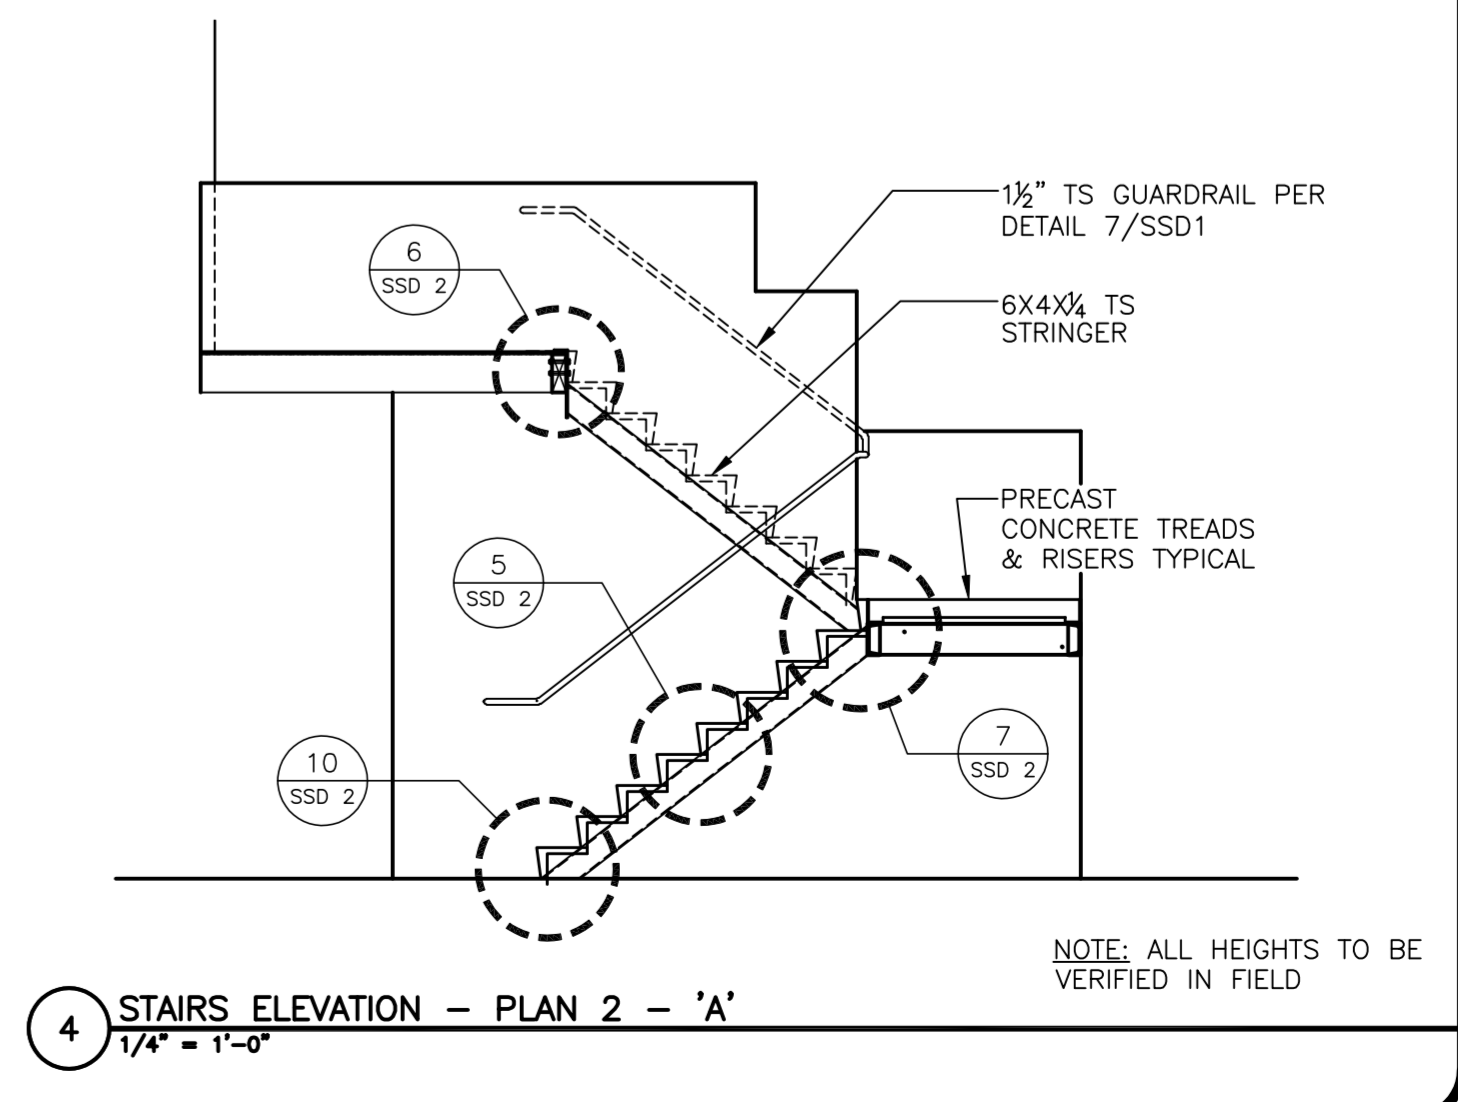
1½" TS GUARDRAIL PER DETAIL 7/SSD1

6
SSD 2

6X4X¼ TS STRINGER

PRECAST CONCRETE TREADS & RISERS TYPICAL

5
SSD 2

7
SSD 2

10
SSD 2

NOTE: ALL HEIGHTS TO BE VERIFIED IN FIELD

4 STAIRS ELEVATION – PLAN 2 – 'A'
1/4" = 1'–0"